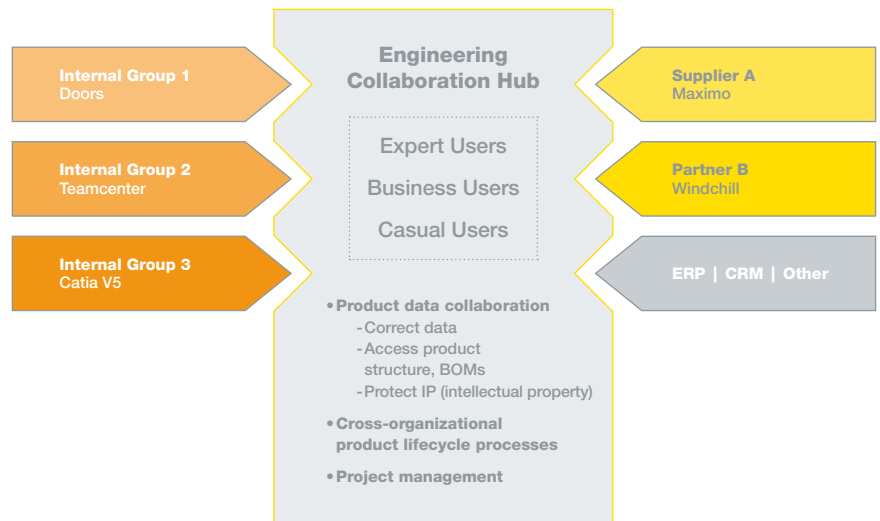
Internal Group 1
Doors

Internal Group 2
Teamcenter

Internal Group 3
Catia V5

Engineering Collaboration Hub

Expert Users

Business Users

Casual Users

• Product data collaboration
- Correct data
- Access product structure, BOMs
- Protect IP (intellectual property)

• Cross-organizational product lifecycle processes

• Project management

Supplier A
Maximo

Partner B
Windchill

ERP | CRM | Other